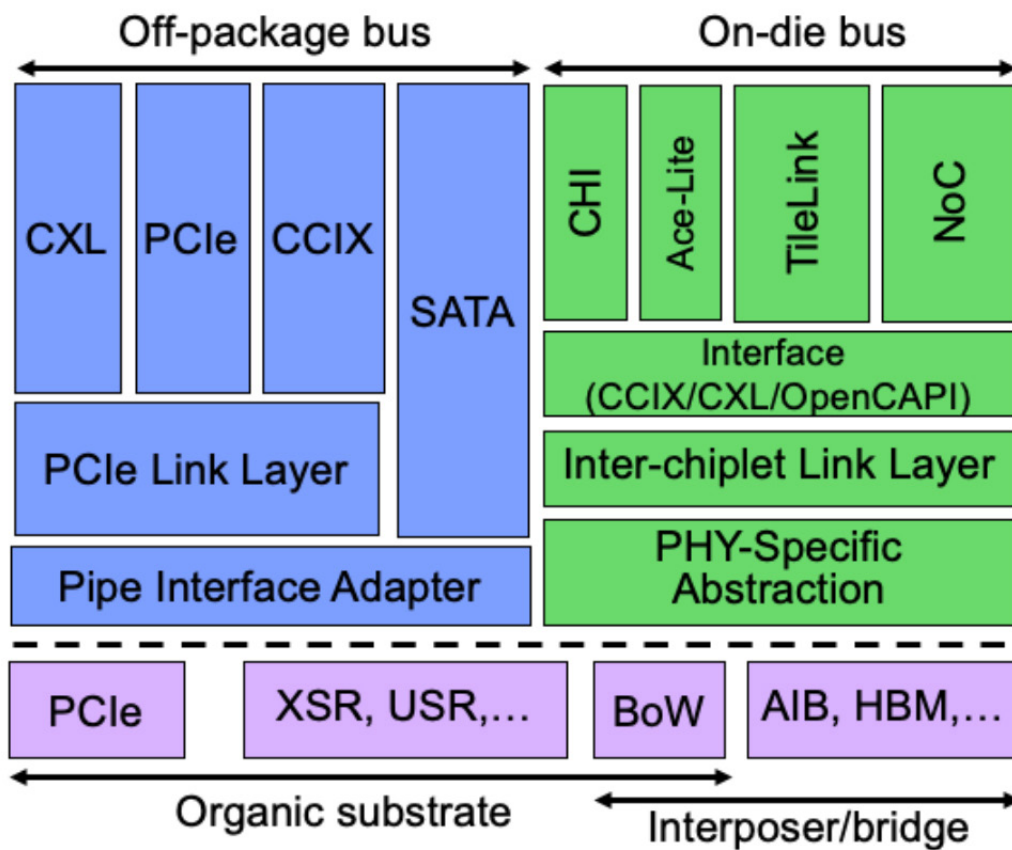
Off-package bus

On-die bus

CXL

PCIe

CCIX

SATA

CHI

Ace-Lite

TileLink

NoC

Interface (CCIX/CXL/OpenCAPI)

PCIe Link Layer

Inter-chiplet Link Layer

Pipe Interface Adapter

PHY-Specific Abstraction

PCIe

XSR, USR,…

BoW

AIB, HBM,…

Organic substrate

Interposer/bridge